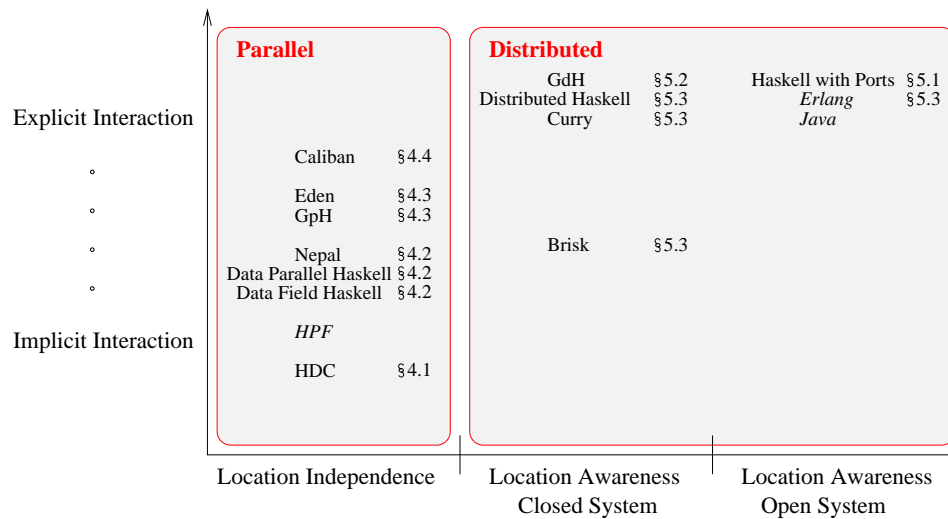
Explicit Interaction

Implicit Interaction

Parallel

Caliban §4.4

Eden §4.3
GpH §4.3

Nepal §4.2
Data Parallel Haskell §4.2
Data Field Haskell §4.2

*HPF*

HDC §4.1

Distributed

GdH §5.2
Distributed Haskell §5.3
Curry §5.3

Brisk §5.3

Haskell with Ports §5.1
*Erlang* §5.3
*Java*

Location Independence

Location Awareness
Closed System

Location Awareness
Open System